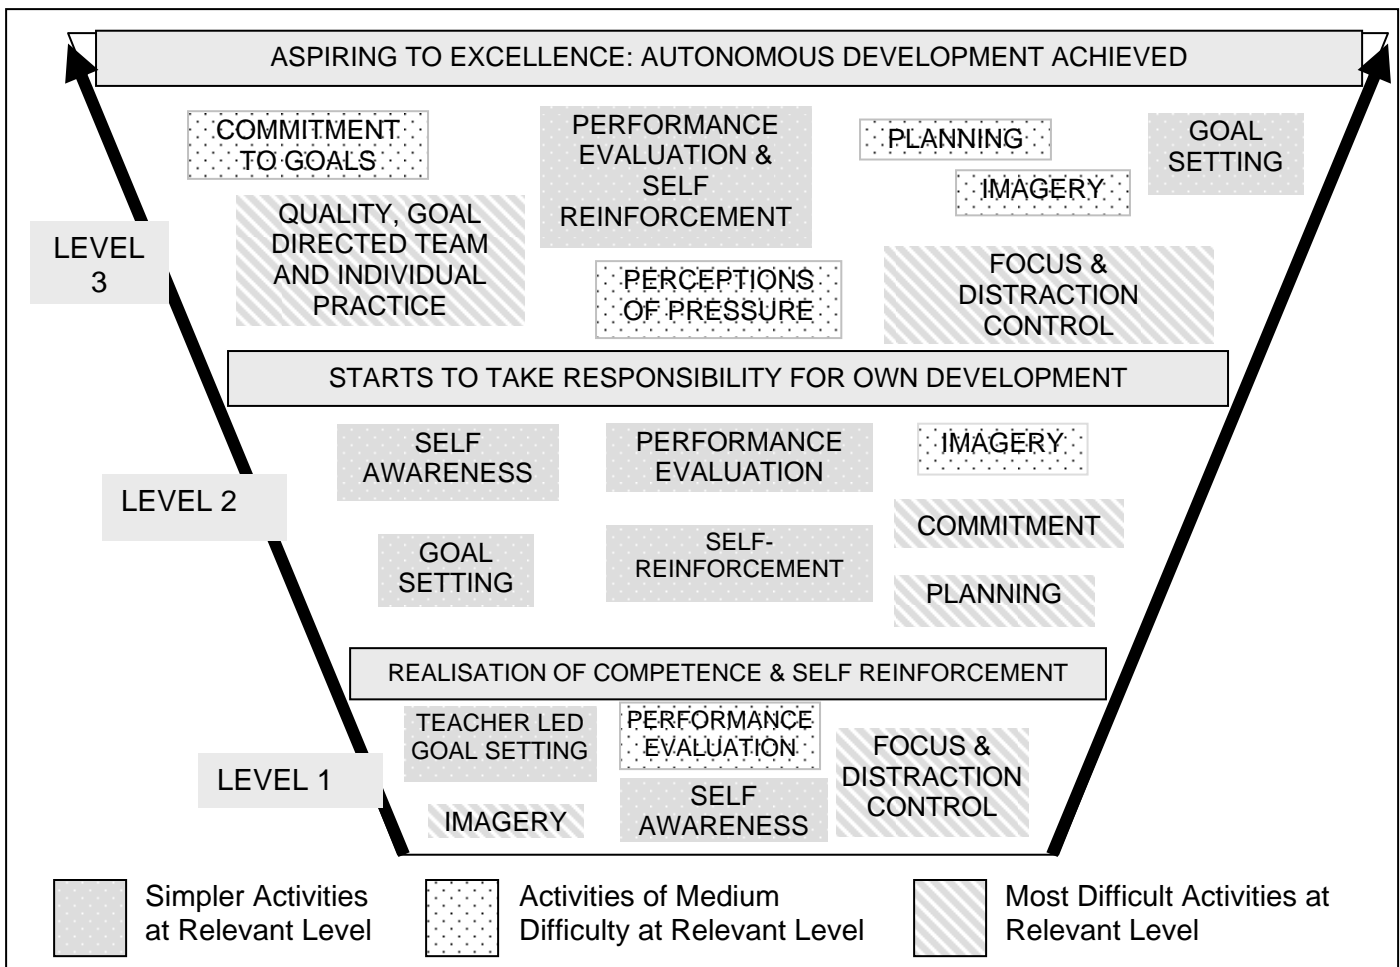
ASPIRING TO EXCELLENCE: AUTONOMOUS DEVELOPMENT ACHIEVED

LEVEL 3

COMMITMENT TO GOALS

PERFORMANCE EVALUATION & SELF REINFORCEMENT

PLANNING

GOAL SETTING

IMAGERY

QUALITY, GOAL DIRECTED TEAM AND INDIVIDUAL PRACTICE

PERCEPTIONS OF PRESSURE

FOCUS & DISTRACTION CONTROL

STARTS TO TAKE RESPONSIBILITY FOR OWN DEVELOPMENT

LEVEL 2

SELF AWARENESS

PERFORMANCE EVALUATION

IMAGERY

COMMITMENT

GOAL SETTING

SELF-REINFORCEMENT

PLANNING

REALISATION OF COMPETENCE & SELF REINFORCEMENT

LEVEL 1

TEACHER LED GOAL SETTING

PERFORMANCE EVALUATION

FOCUS & DISTRACTION CONTROL

IMAGERY

SELF AWARENESS

Simpler Activities at Relevant Level

Activities of Medium Difficulty at Relevant Level

Most Difficult Activities at Relevant Level